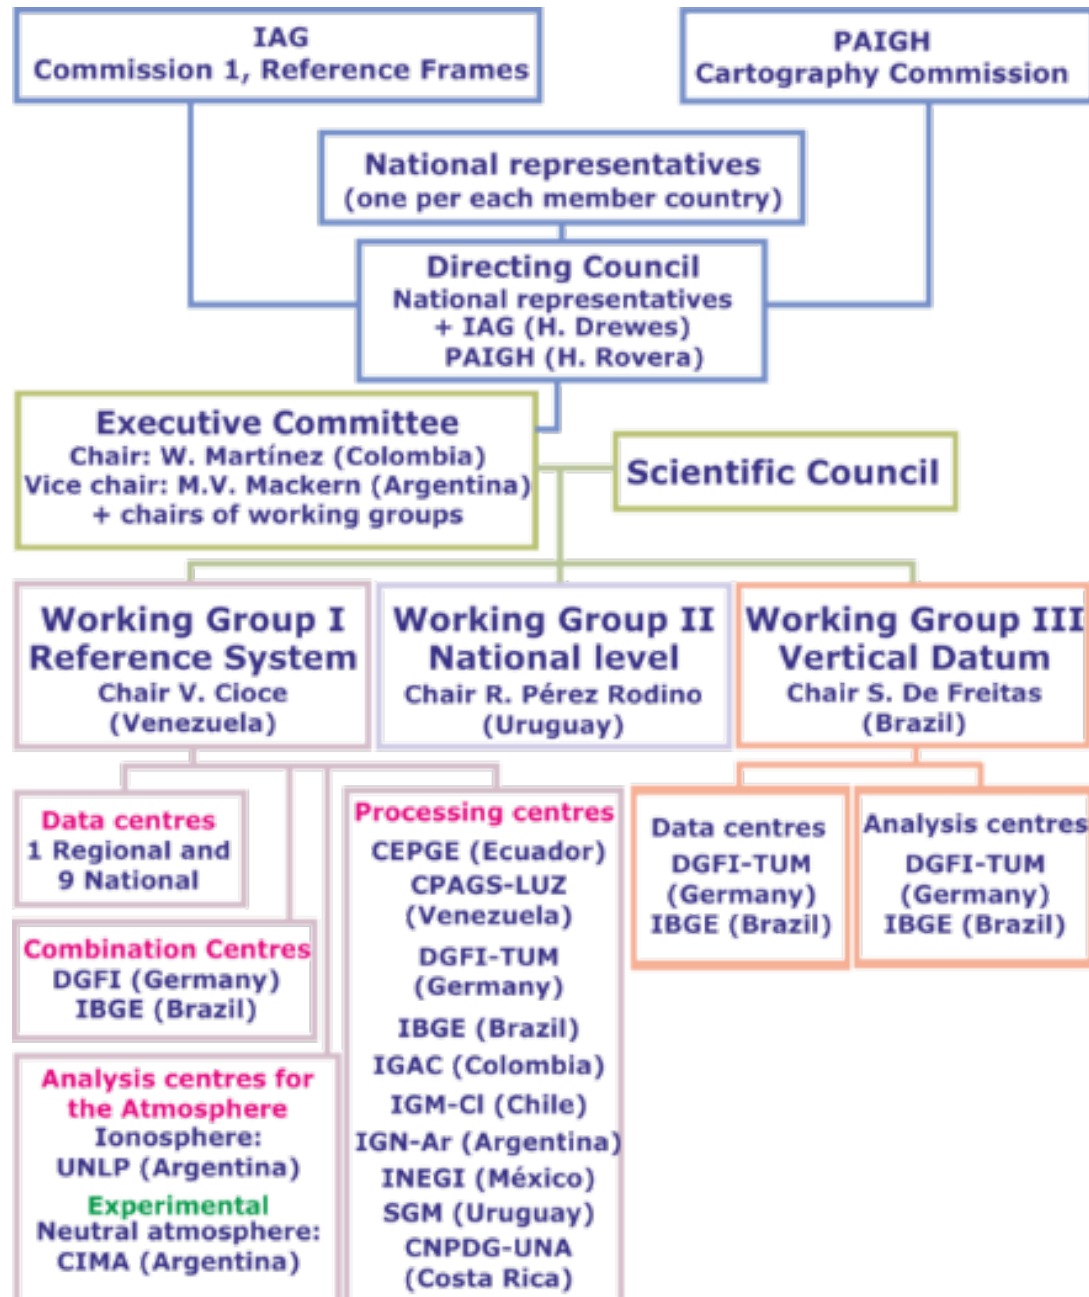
IAG
Commission 1, Reference Frames

PAIGH
Cartography Commission

National representatives
(one per each member country)

Directing Council
National representatives
+ IAG (H. Drewes)
PAIGH (H. Rovera)

Executive Committee
Chair: W. Martínez (Colombia)
Vice chair: M.V. Mackern (Argentina)
+ chairs of working groups

Scientific Council

Working Group I
Reference System
Chair V. Cioce
(Venezuela)

Working Group II
National level
Chair R. Pérez Rodino
(Uruguay)

Working Group III
Vertical Datum
Chair S. De Freitas
(Brazil)

Data centres
1 Regional and
9 National

Combination Centres
DGFI (Germany)
IBGE (Brazil)

Analysis centres for the Atmosphere
Ionosphere:
UNLP (Argentina)
Experimental
Neutral atmosphere:
CIMA (Argentina)

Processing centres
CEPGE (Ecuador)
CPAGS-LUZ
(Venezuela)
DGFI-TUM
(Germany)
IBGE (Brazil)
IGAC (Colombia)
IGM-CI (Chile)
IGN-Ar (Argentina)
INEGI (México)
SGM (Uruguay)
CNPDG-UNA
(Costa Rica)

Data centres
DGFI-TUM
(Germany)
IBGE (Brazil)

Analysis centres
DGFI-TUM
(Germany)
IBGE (Brazil)